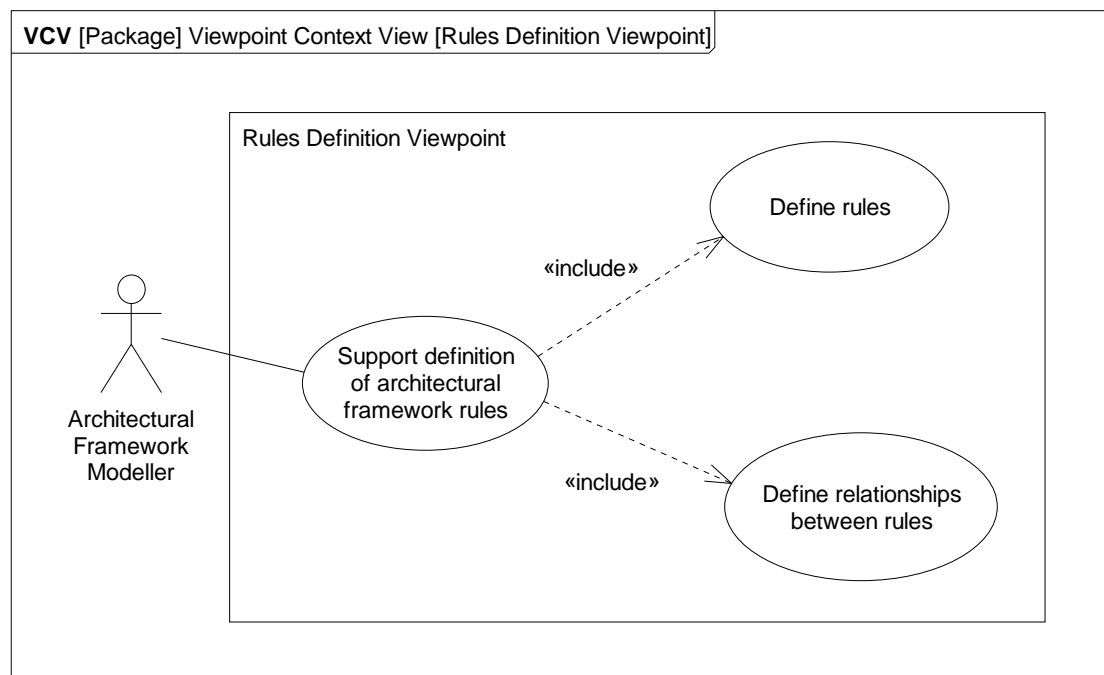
VCV [Package] Viewpoint Context View [Rules Definition Viewpoint]

Rules Definition Viewpoint

Define rules

«include»

Architectural Framework Modeller

Support definition of architectural framework rules

«include»

Define relationships between rules